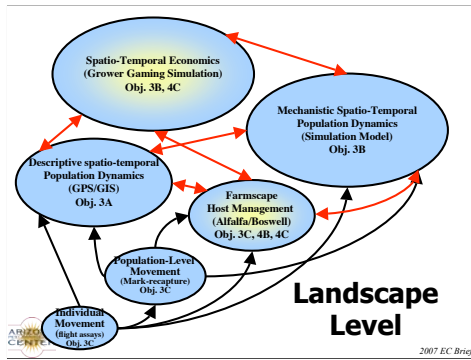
Spatio-Temporal Economics (Grower Gaming Simulation) Obj. 3B, 4C

Mechanistic Spatio-Temporal Population Dynamics (Simulation Model) Obj. 3B

Descriptive spatio-temporal Population Dynamics (GPS/GIS) Obj. 3A

Farmscape Host Management (Alfalfa/Boswell) Obj. 3C, 4B, 4C

Population-Level Movement (Mark-recapture) Obj. 3C

Individual Movement (flight assays) Obj. 3C

Landscape Level

ARIZO CENTE

2007 EC Brig